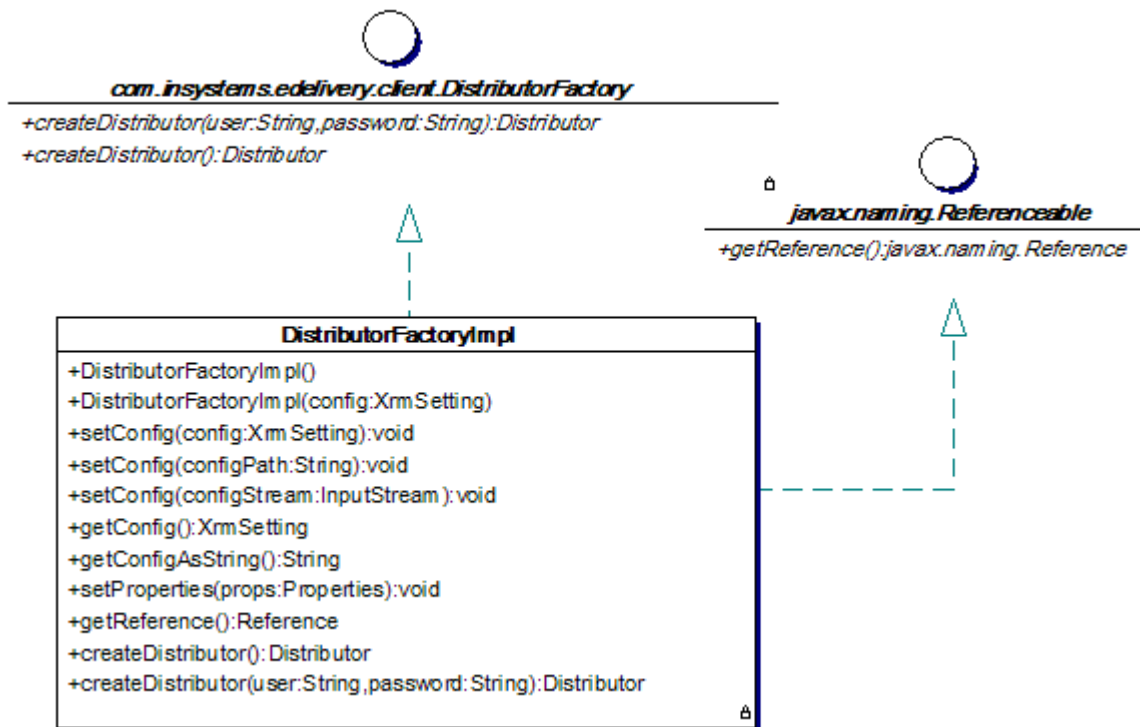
com.insystems.edelivery.client.DistributorFactory

+createDistributor(user:String,password:String):Distributor
+createDistributor():Distributor

javax.naming.Referenceable

+getReference():javax.naming.Reference

DistributorFactoryImpl

+DistributorFactoryImpl()
+DistributorFactoryImpl(config:XrmSetting)
+setConfig(config:XrmSetting):void
+setConfig(configPath:String):void
+setConfig(configStream:InputStream):void
+getConfig():XrmSetting
+getConfigAsString():String
+setProperties(props:Properties):void
+getReference():Reference
+createDistributor():Distributor
+createDistributor(user:String,password:String):Distributor